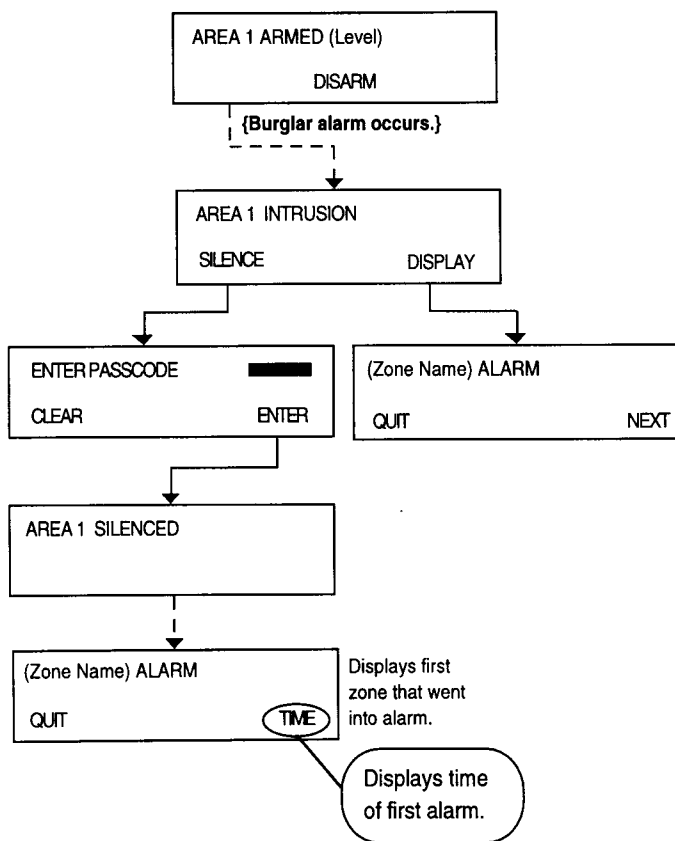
AREA 1 ARMED (Level)

DISARM

{Burglar alarm occurs.}

AREA 1 INTRUSION

SILENCE

DISPLAY

ENTER PASSCODE

CLEAR

ENTER

(Zone Name) ALARM

QUIT

NEXT

AREA 1 SILENCED

(Zone Name) ALARM

QUIT

TIME

Displays first zone that went into alarm.

Displays time of first alarm.